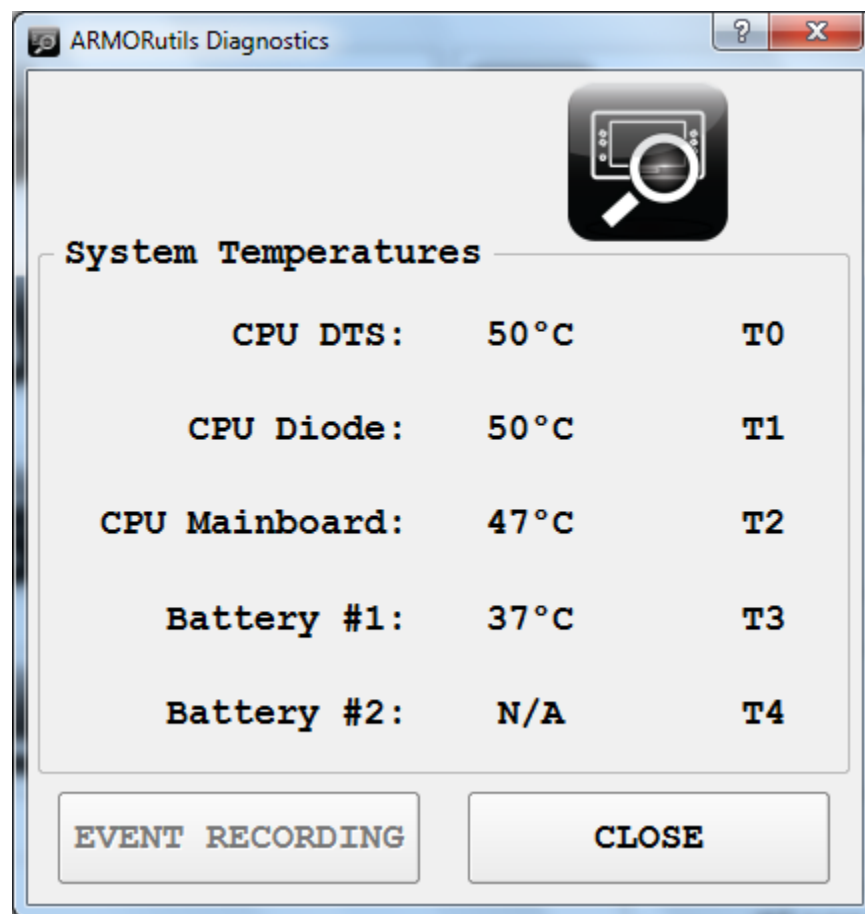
ARMORutils Diagnostics

?
X

System Temperatures

| | | |
|---|---|---|
| CPU DTS: | 50°C | T0 |
| CPU Diode: | 50°C | T1 |
| CPU Mainboard: | 47°C | T2 |
| Battery #1: | 37°C | T3 |
| Battery #2: | N/A | T4 |

EVENT RECORDING
CLOSE